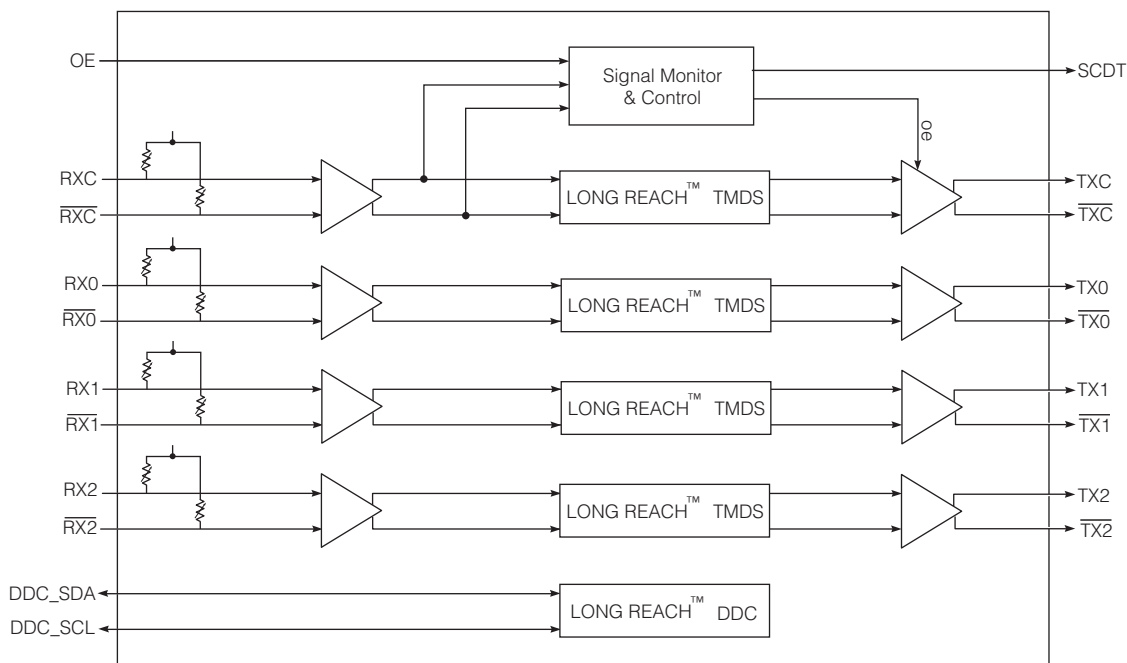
OE

Signal Monitor & Control

SCDT

oe

RXC

$\overline{RXC}$

LONG REACH™ TMDS

TXC

$\overline{TXC}$

RX0

$\overline{RX0}$

LONG REACH™ TMDS

TX0

$\overline{TX0}$

RX1

$\overline{RX1}$

LONG REACH™ TMDS

TX1

$\overline{TX1}$

RX2

$\overline{RX2}$

LONG REACH™ TMDS

TX2

$\overline{TX2}$

DDC_SDA

DDC_SCL

LONG REACH™ DDC